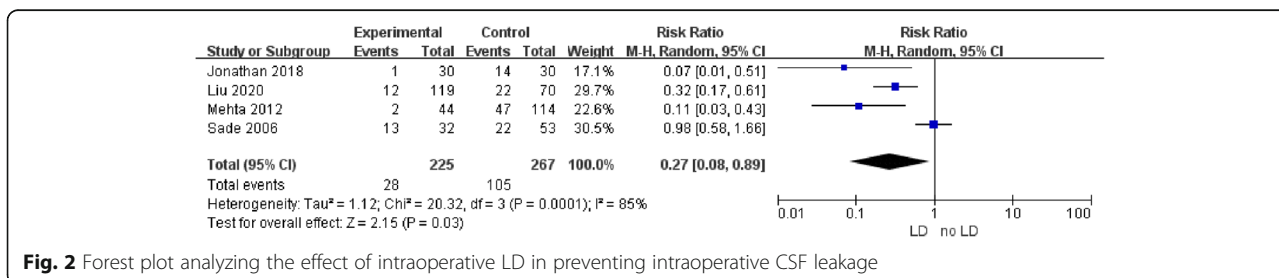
| Study or Subgroup | Experimental Events | Experimental Total | Control Events | Control Total | Weight | Risk Ratio M-H, Random, 95% CI |
|---|---|---|---|---|---|---|
| Jonathan 2018 | 1 | 30 | 14 | 30 | 17.1% | 0.07 [0.01, 0.51] |
| Liu 2020 | 12 | 119 | 22 | 70 | 29.7% | 0.32 [0.17, 0.61] |
| Mehta 2012 | 2 | 44 | 47 | 114 | 22.6% | 0.11 [0.03, 0.43] |
| Sade 2006 | 13 | 32 | 22 | 53 | 30.5% | 0.98 [0.58, 1.66] |
| Total (95% CI) | | 225 | | 267 | 100.0% | 0.27 [0.08, 0.89] |
| Total events | 28 | | 105 | | | |

Heterogeneity: Tau² = 1.12; Chi² = 20.32, df = 3 (P = 0.0001); I² = 85%
Test for overall effect: Z = 2.15 (P = 0.03)

Risk Ratio
M-H, Random, 95% CI
0.01 0.1 1 10 100
LD no LD

Fig. 2 Forest plot analyzing the effect of intraoperative LD in preventing intraoperative CSF leakage